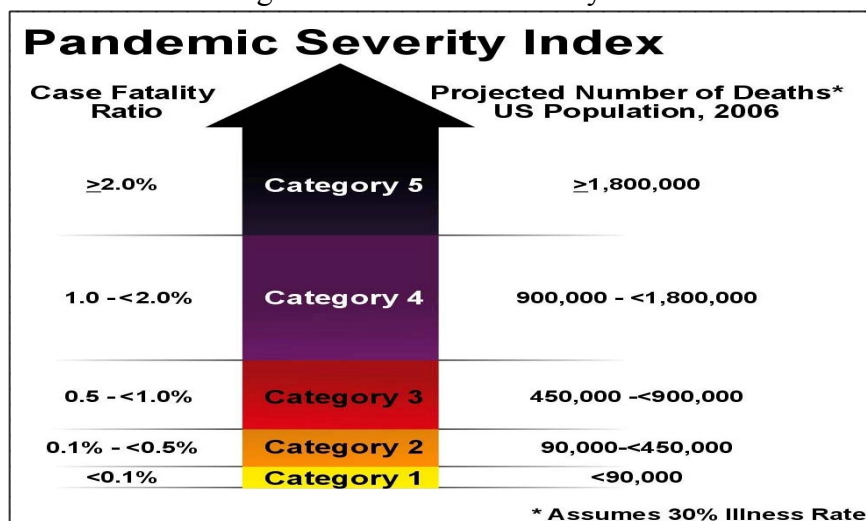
Pandemic Severity Index

Case Fatality Ratio

Projected Number of Deaths* US Population, 2006

| Case Fatality Ratio | Category | Projected Number of Deaths* US Population, 2006 |
|---|---|---|
| $\geq$2.0% | Category 5 | $\geq$1,800,000 |
| 1.0 - <2.0% | Category 4 | 900,000 - <1,800,000 |
| 0.5 - <1.0% | Category 3 | 450,000 -<900,000 |
| 0.1% - <0.5% | Category 2 | 90,000-<450,000 |
| <0.1% | Category 1 | <90,000 |

* Assumes 30% Illness Rate